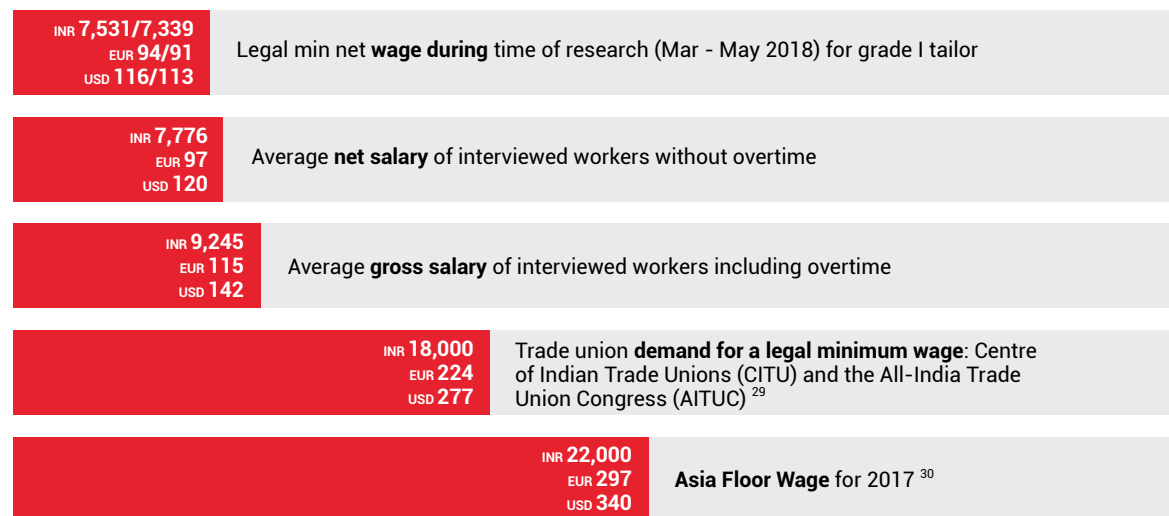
INR 7,531/7,339
EUR 94/91
USD 116/113

Legal min net wage during time of research (Mar - May 2018) for grade I tailor

INR 7,776
EUR 97
USD 120

Average net salary of interviewed workers without overtime

INR 9,245
EUR 115
USD 142

Average gross salary of interviewed workers including overtime

INR 18,000
EUR 224
USD 277

Trade union demand for a legal minimum wage: Centre of Indian Trade Unions (CITU) and the All-India Trade Union Congress (AITUC) $^{29}$

INR 22,000
EUR 297
USD 340

Asia Floor Wage for 2017 $^{30}$